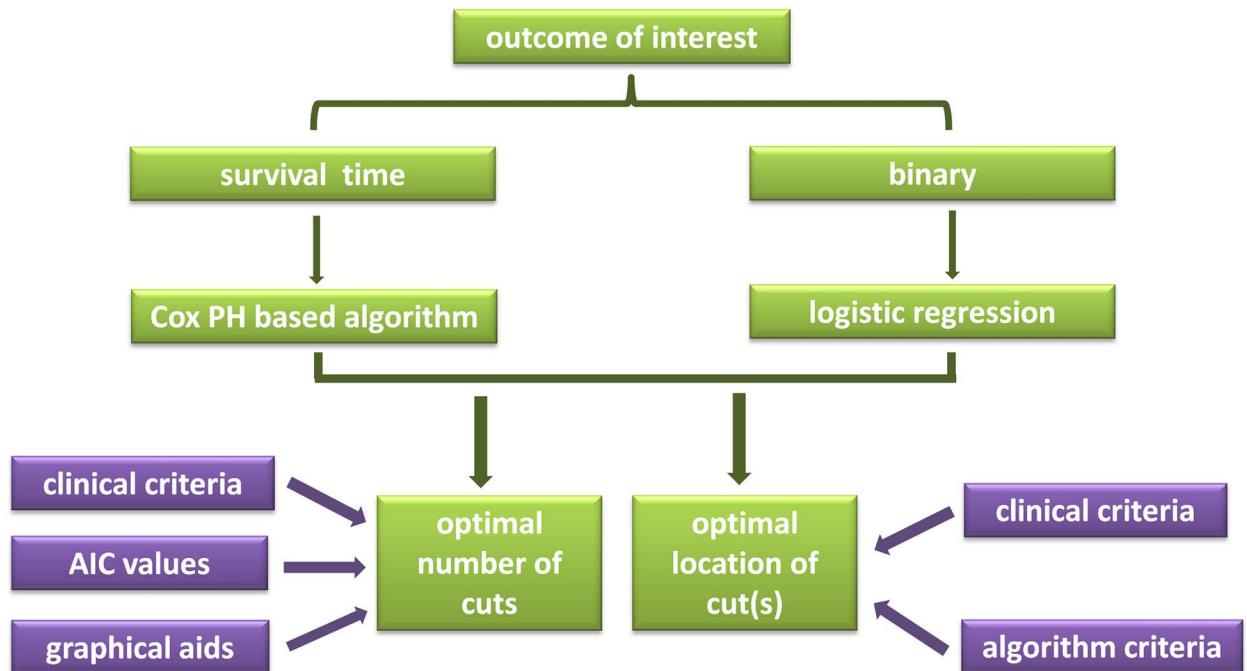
outcome of interest

survival time

binary

Cox PH based algorithm

logistic regression

clinical criteria

AIC values

graphical aids

optimal number of cuts

optimal location of cut(s)

clinical criteria

algorithm criteria